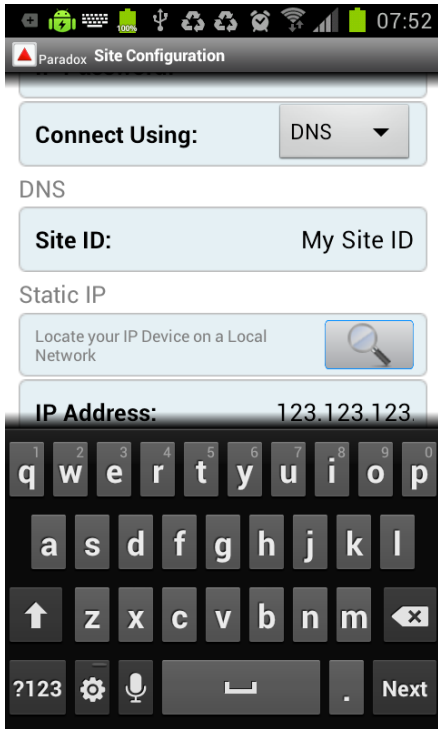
07:52

Paradox Site Configuration

Connect Using: DNS

DNS

Site ID: My Site ID

Static IP

Locate your IP Device on a Local Network

IP Address: 123.123.123.

1 q 2 w 3 e 4 r 5 t 6 y 7 u 8 i 9 o 0 p

a s d f g h j k l

z x c v b n m

?123 . Next